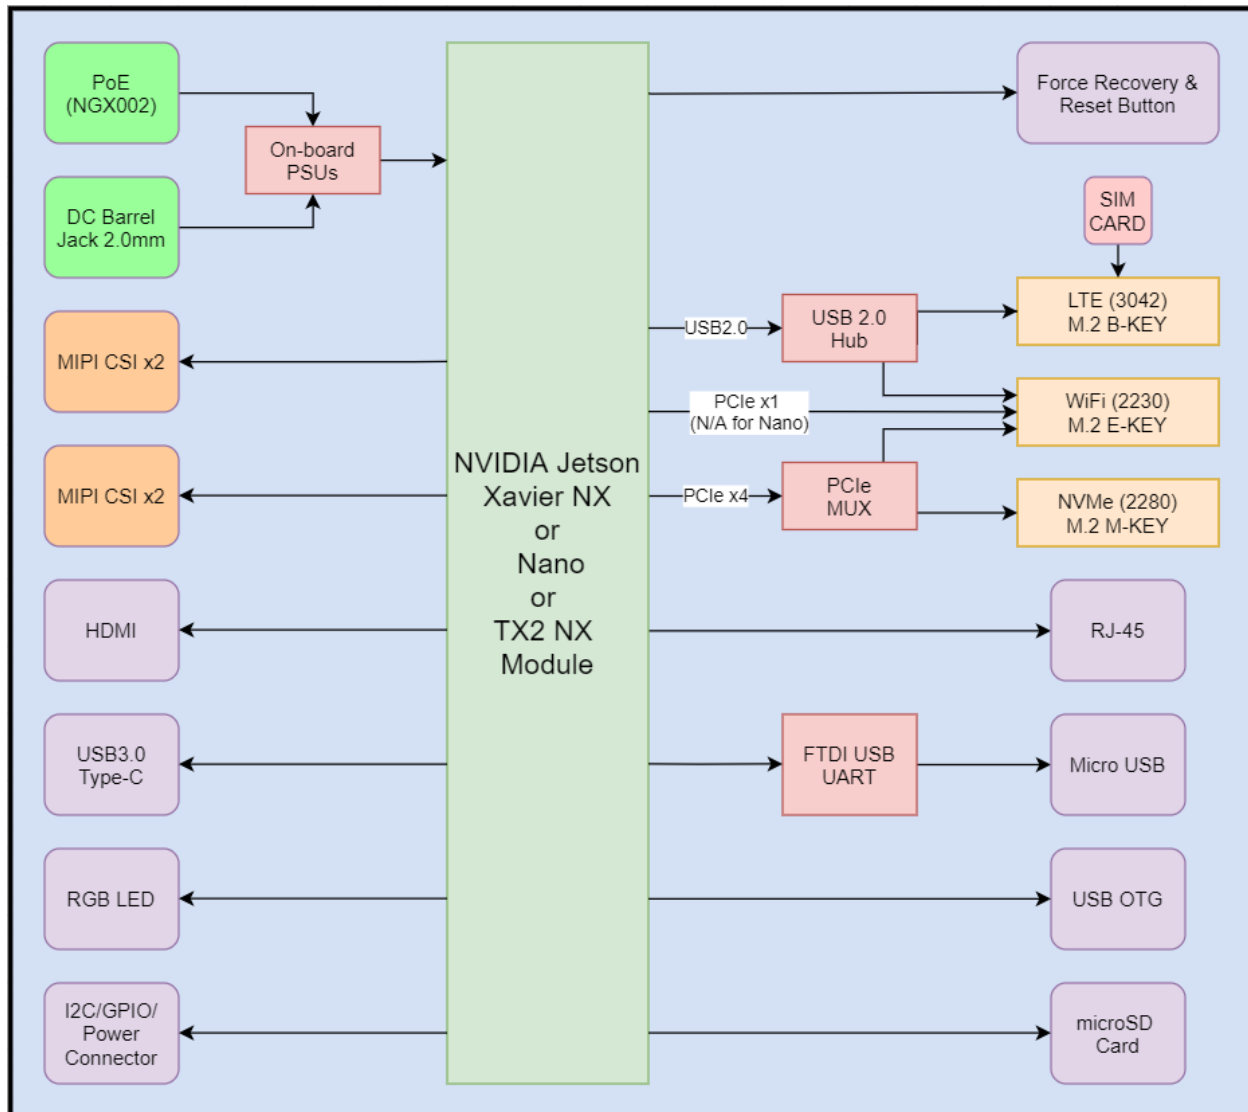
PoE (NGX002)

On-board PSUs

DC Barrel Jack 2.0mm

MIPI CSI x2

MIPI CSI x2

HDMI

USB3.0 Type-C

RGB LED

I2C/GPIO/ Power Connector

NVIDIA Jetson Xavier NX or Nano or TX2 NX Module

Force Recovery & Reset Button

SIM CARD

USB2.0

USB 2.0 Hub

LTE (3042) M.2 B-KEY

PCIe x1 (N/A for Nano)

WiFi (2230) M.2 E-KEY

PCIe x4

PCIe MUX

NVMe (2280) M.2 M-KEY

RJ-45

FTDI USB UART

Micro USB

USB OTG

microSD Card